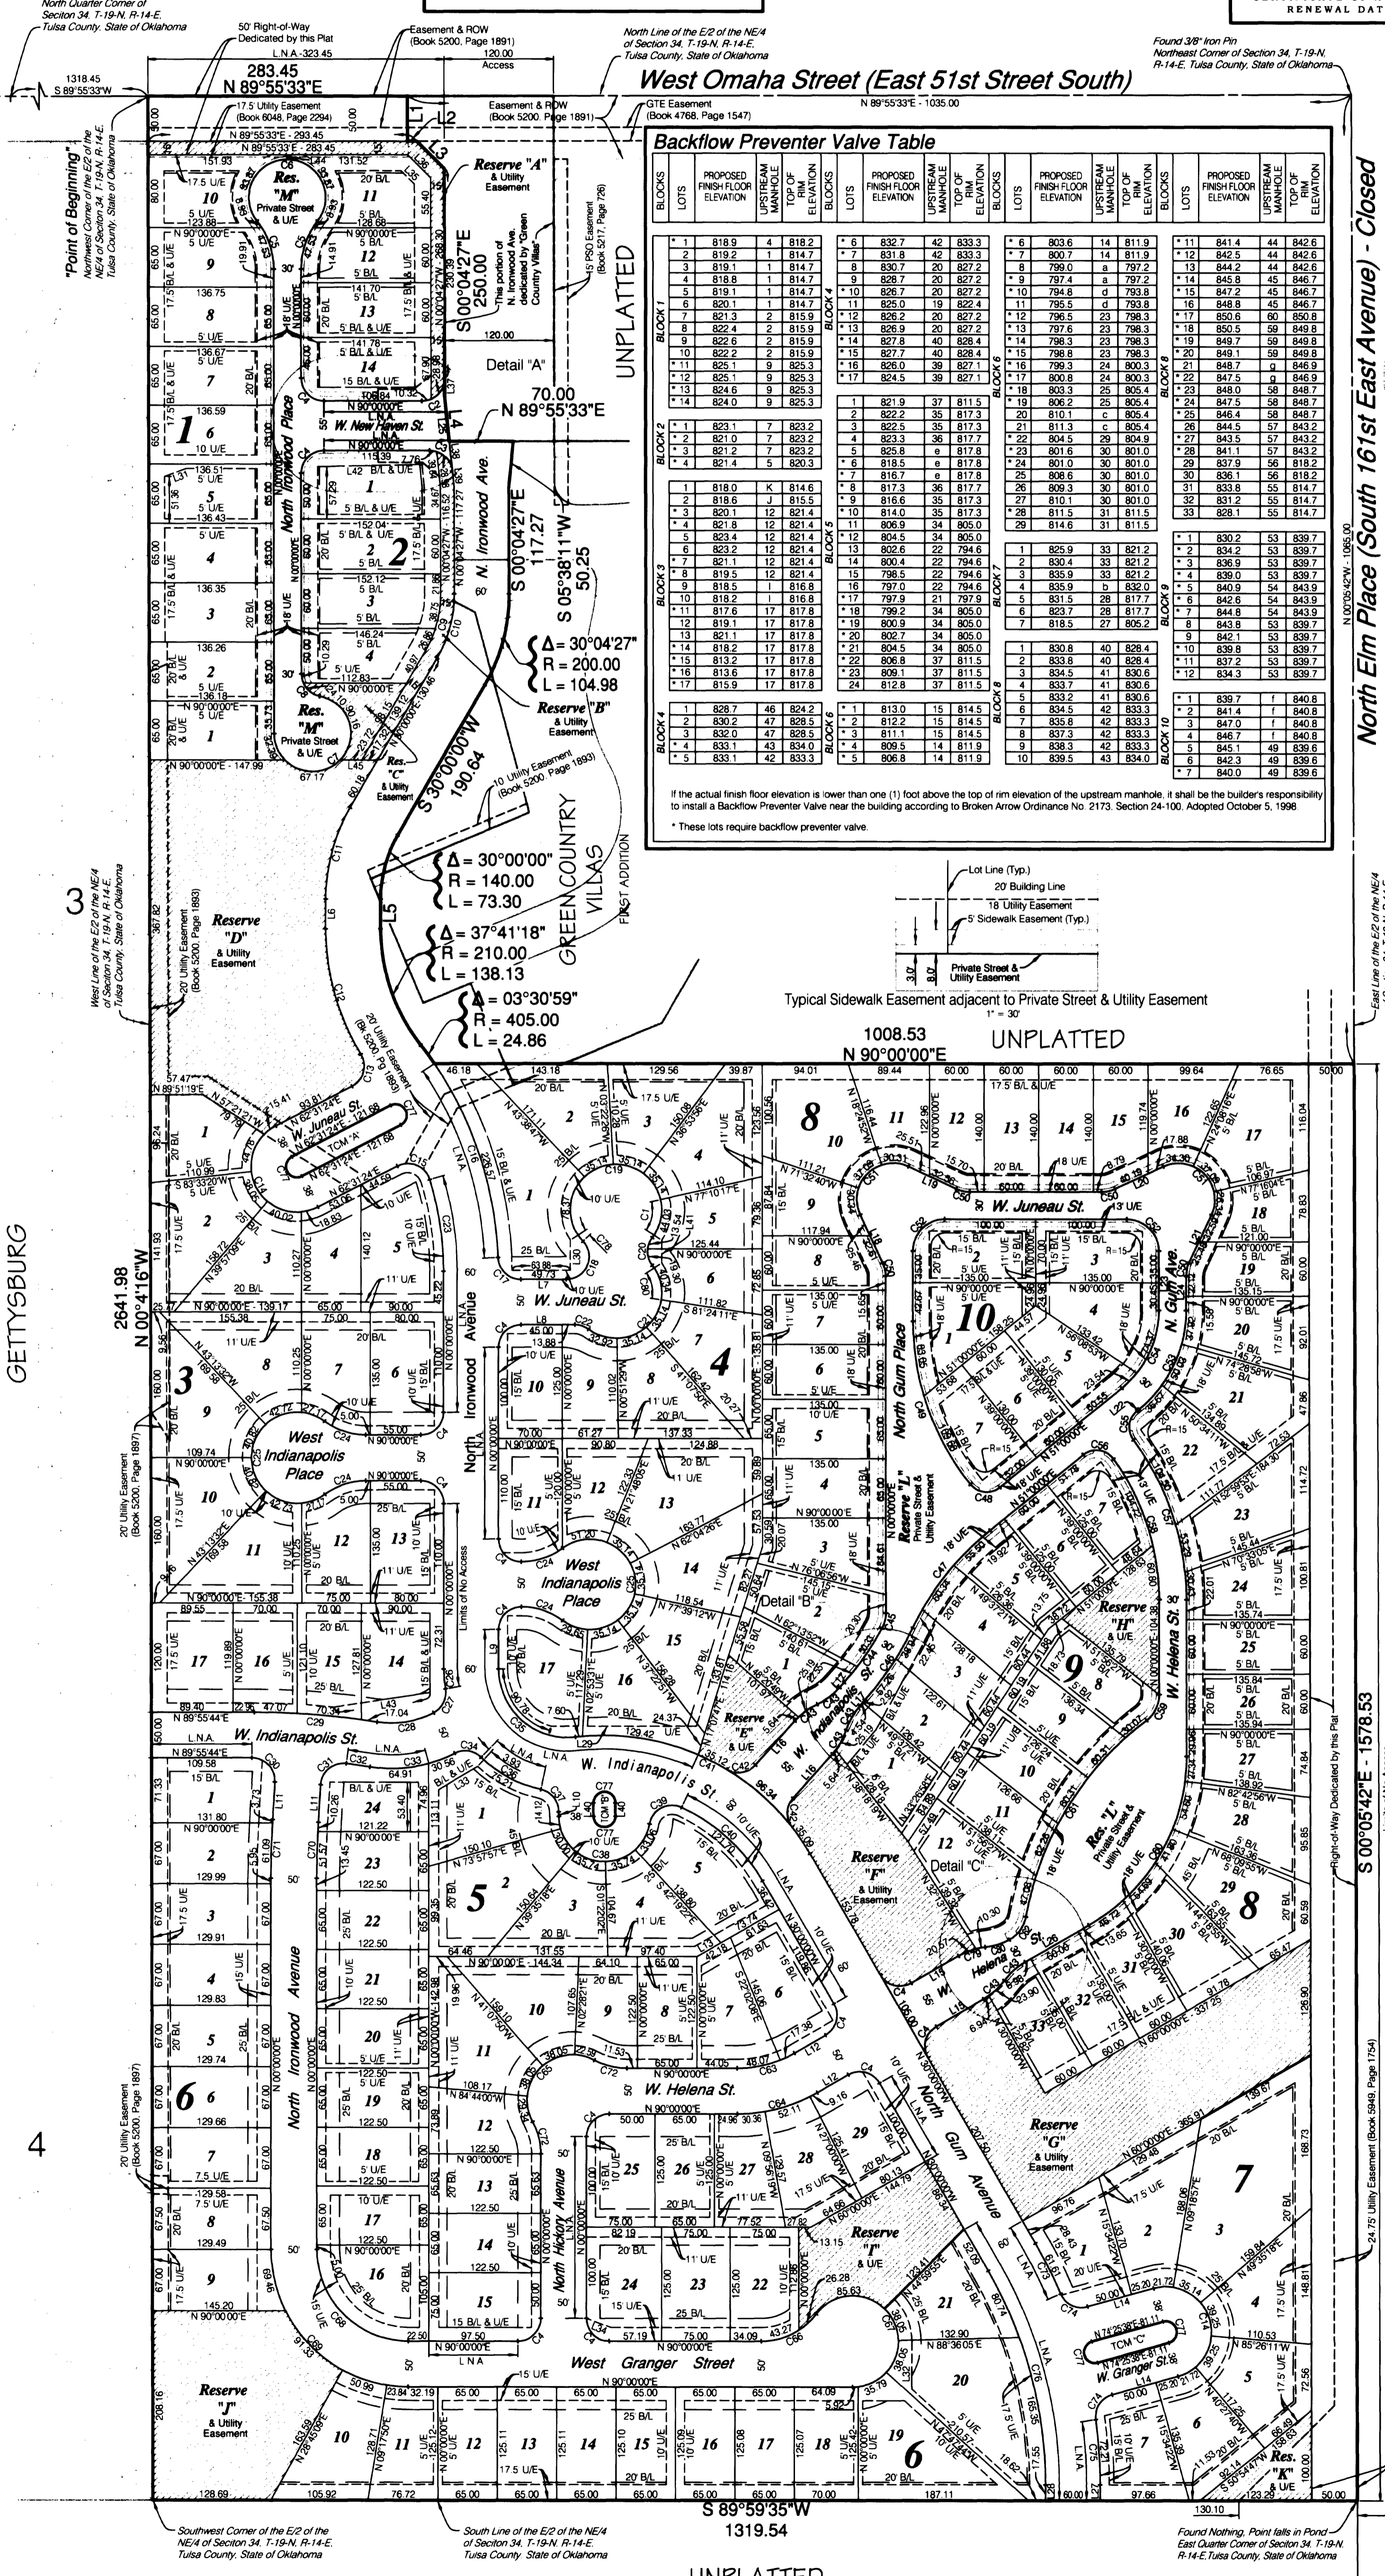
North Quarter Corner of Seciton 34, T-19-N, R-14-E, Tulsa County, State of Oklahoma

RENEWAL DAT

50' Right-of-Way Dedicated by this Plat

Easement & ROW (Book 5200, Page 1891)

North Line of the E/2 of the NE/4 of Section 34, T-19-N, R-14-E, Tulsa County, State of Oklahoma

Found 3/8" Iron Pin Northeast Corner of Section 34, T-19-N, R-14-E, Tulsa County, State of Oklahoma

West Omaha Street (East 51st Street South)

N 89°55'33"E - 1035.00

283.45
N 89°55'33"E

1318.45
S 89°55'33"W

"Point of Beginning" Northwest Corner of the E/2 of the NE/4 of Section 34, T-19-N, R-14-E, Tulsa County, State of Oklahoma

GTE Easement (Book 4768, Page 1547)

Reserve "A" & Utility Easement

S 00°04'27"E 250.00

This portion of N. Ironwood Ave. dedicated by "Green Country Villas"

Detail "A"

UNPLATTED

70.00
N 89°55'33"E

S 00°04'27"E 117.27

S 05°38'11"W 50.25

Δ = 30°04'27"
R = 200.00
L = 104.98

Reserve "B" & Utility Easement

S 30°00'00"W 190.64

Δ = 30°00'00"
R = 140.00
L = 73.30

Δ = 37°41'18"
R = 210.00
L = 138.13

Δ = 03°30'59"
R = 405.00
L = 24.86

GREEN COUNTRY VILLAS FIRST ADDITION

Backflow Preventer Valve Table

If the actual finish floor elevation is lower than one (1) foot above the top of rim elevation of the upstream manhole, it shall be the builder's responsibility to install a Backflow Preventer Valve near the building according to Broken Arrow Ordinance No. 2173, Section 24-100, Adopted October 5, 1998

* These lots require backflow preventer valve.

Lot Line (Typ.)
20' Building Line
18' Utility Easement
5' Sidewalk Easement (Typ.)
Private Street & Utility Easement

Typical Sidewalk Easement adjacent to Private Street & Utility Easement
1" = 30'

1008.53
N 90°00'00"E

UNPLATTED

North Elm Place (South 161st East Avenue) - Closed

N 00°05'42"W - 1065.00

Reserve "D" & Utility Easement

2641.98
N 00°4'16"W

GETTYSBURG

3

4

West Indianapolis Place

W. Juneau St.

W. Indianapolis St.

North Ironwood Avenue

North Gum Place

W. Helena St.

North Gum Avenue

North Hickory Avenue

West Granger Street

Reserve "E" & U/E

Reserve "F" & Utility Easement

Reserve "G" & Utility Easement

Reserve "H" & U/E

Reserve "I" & U/E

Reserve "J" & Utility Easement

Res. "K" & U/E

Res. "L" Private Street & Utility Easement

Reserve "L" Private Street & Utility Easement

Res. "M" Private Street & U/E

Res. "C" & Utility Easement

Detail "B"

Detail "C"

S 00°05'42"E - 1578.53

S 89°59'35"W
1319.54

Southwest Corner of the E/2 of the NE/4 of Seciton 34, T-19-N, R-14-E, Tulsa County, State of Oklahoma

South Line of the E/2 of the NE/4 of Seciton 34, T-19-N, R-14-E, Tulsa County, State of Oklahoma

Found Nothing, Point falls in Pond East Quarter Corner of Section 34, T-19-N, R-14-E,Tulsa County, State of Oklahoma

UNPLATTED